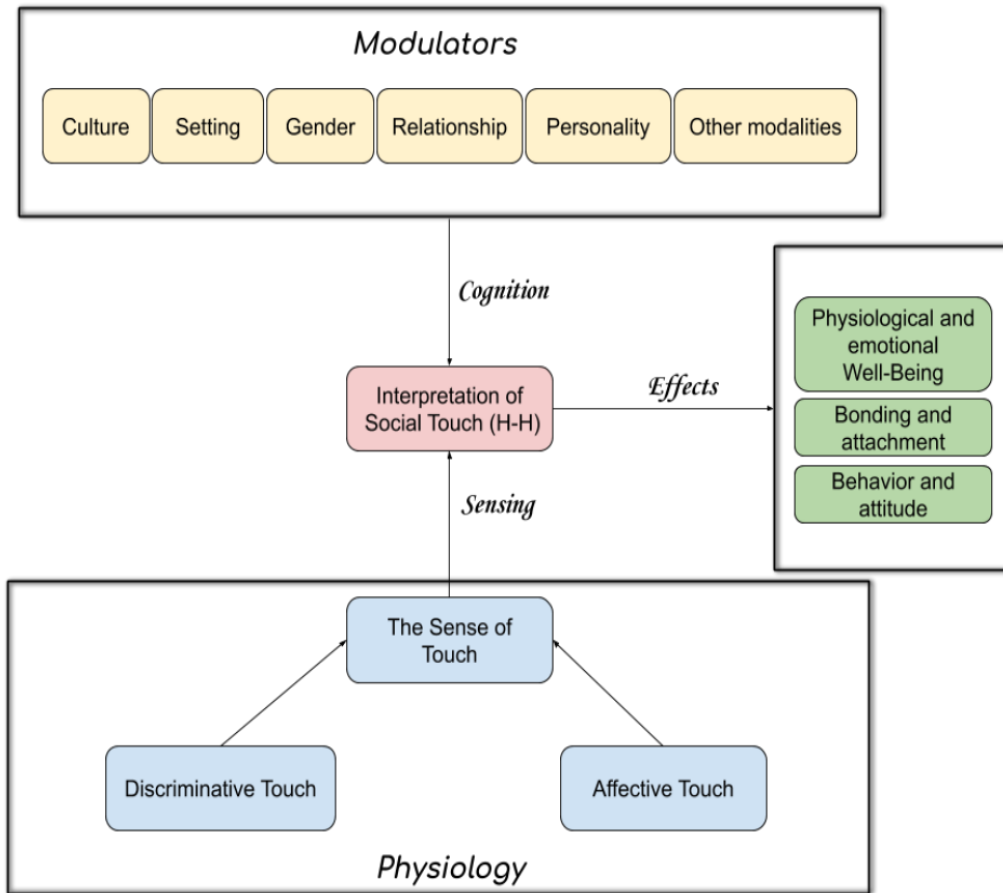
Modulators

Culture

Setting

Gender

Relationship

Personality

Other modalities

Cognition

Interpretation of Social Touch (H-H)

Effects

Physiological and emotional Well-Being

Bonding and attachment

Behavior and attitude

Sensing

The Sense of Touch

Discriminative Touch

Affective Touch

Physiology